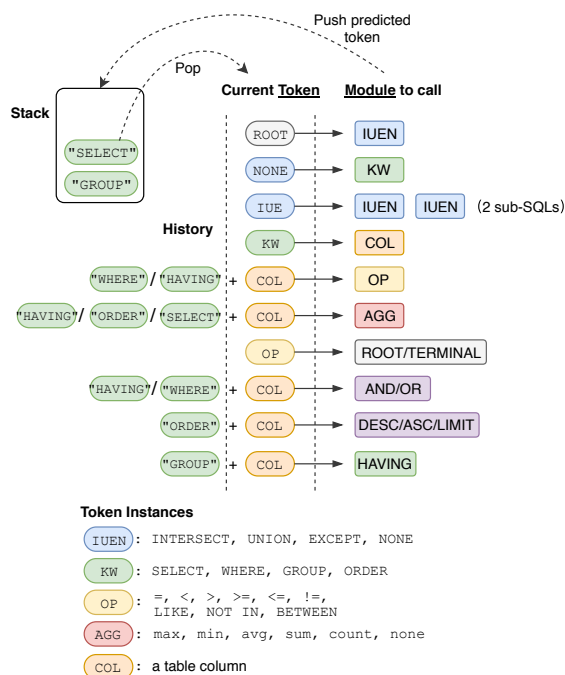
Push predicted token

Pop

Stack

"SELECT"

"GROUP"

Current Token

Module to call

History

| History | Current Token | Module to call |
|---|---|---|
| | ROOT | IUEN |
| | NONE | KW |
| | IUE | IUEN IUEN (2 sub-SQLs) |
| | KW | COL |
| "WHERE" / "HAVING" + | COL | OP |
| "HAVING" / "ORDER" / "SELECT" + | COL | AGG |
| | OP | ROOT/TERMINAL |
| "HAVING" / "WHERE" + | COL | AND/OR |
| "ORDER" + | COL | DESC/ASC/LIMIT |
| "GROUP" + | COL | HAVING |

Token Instances

IUEN: INTERSECT, UNION, EXCEPT, NONE

KW: SELECT, WHERE, GROUP, ORDER

OP: =, <, >, >=, <=, !=, LIKE, NOT IN, BETWEEN

AGG: max, min, avg, sum, count, none

COL: a table column